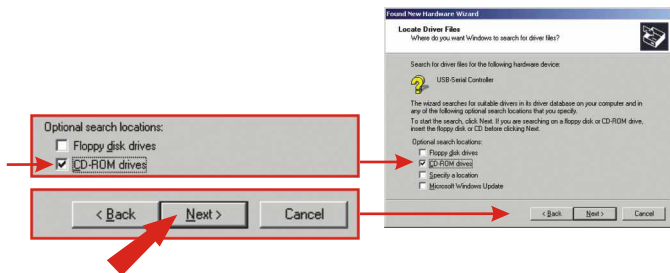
Optional search locations:
Floppy disk drives
CD-ROM drives

< Back
Next >
Cancel

Found New Hardware Wizard
Locate Driver Files
Where do you want Windows to search for driver files?

Search for driver files for the following hardware device:

USB-Serial Controller

The wizard searches for suitable drivers in its driver database on your computer and in any of the following optional search locations that you specify.

To start the search, click Next. If you are searching on a floppy disk or CD-ROM drive, insert the floppy disk or CD before clicking Next.

Optional search locations:
Floppy disk drives
CD-ROM drives
Specify a location
Microsoft Windows Update

< Back
Next >
Cancel